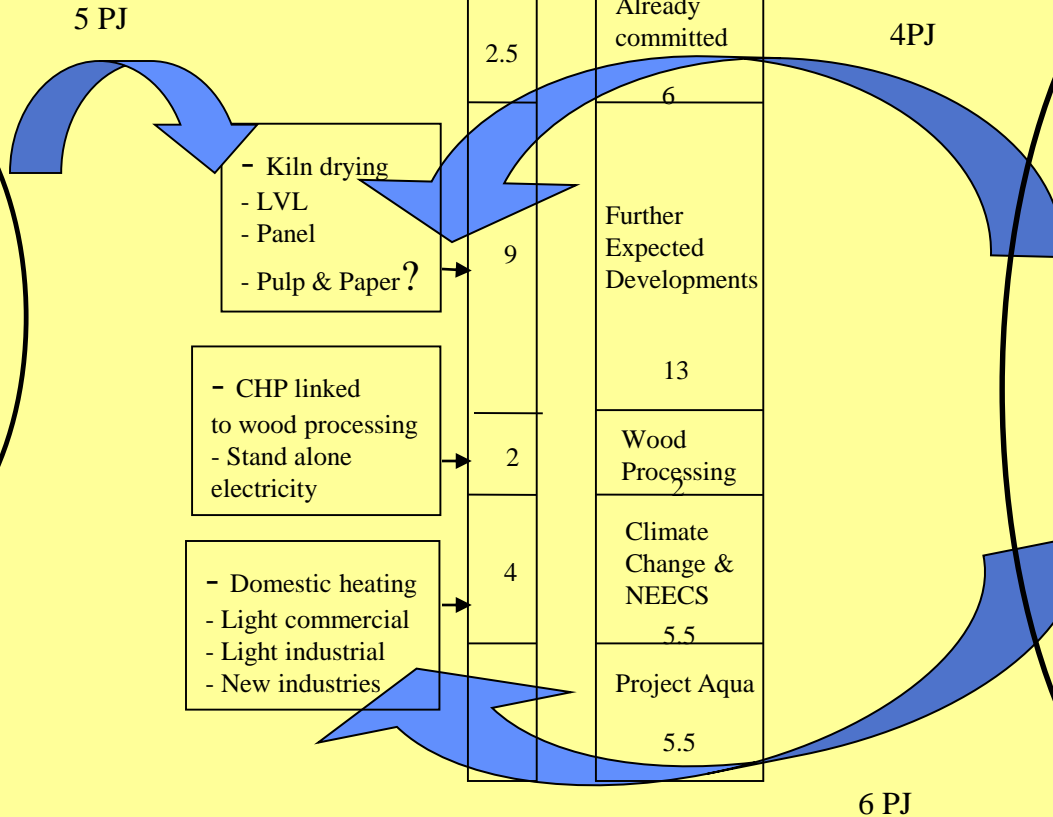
5 PJ

Already committed

4PJ

2.5

6

- Kiln drying
- LVL
- Panel
- Pulp & Paper?

9

Further Expected Developments

13

- CHP linked to wood processing
- Stand alone electricity

2

Wood Processing
2

- Domestic heating
- Light commercial
- Light industrial
- New industries

4

Climate Change & NEECS
5.5

Project Aqua

5.5

6 PJ